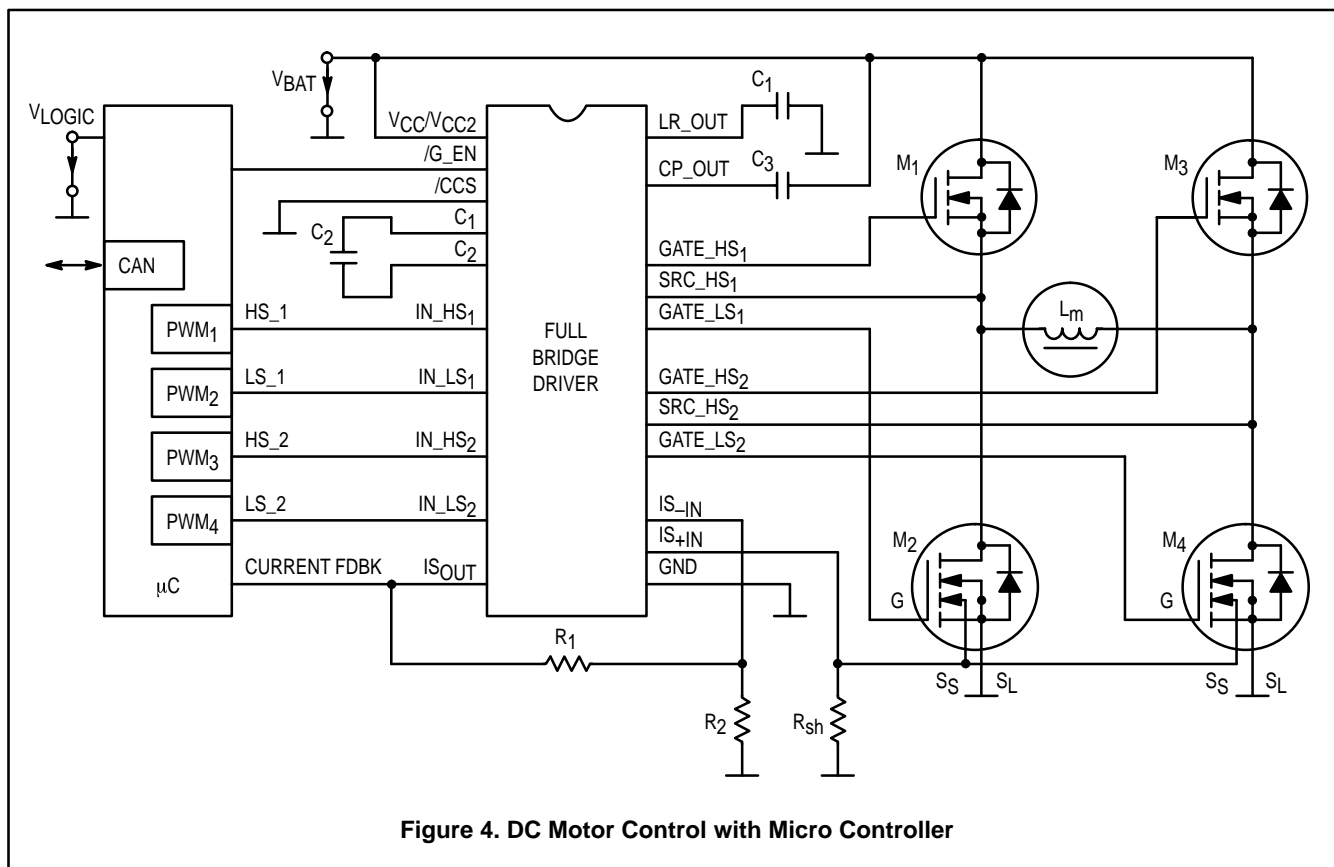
$V_{BAT}$

$V_{LOGIC}$

$V_{CC}/V_{CC2}$

/G_EN

/CCS

$C_1$

$C_2$

$C_2$

LR_OUT

CP_OUT

$C_1$

$C_3$

$M_1$

$M_3$

CAN

$PWM_1$

$PWM_2$

$PWM_3$

$PWM_4$

μC

HS_1

LS_1

HS_2

LS_2

CURRENT FDBK

$IN\_HS_1$

$IN\_LS_1$

$IN\_HS_2$

$IN\_LS_2$

$IS_{OUT}$

FULL BRIDGE DRIVER

$GATE\_HS_1$

$SRC\_HS_1$

$GATE\_LS_1$

$GATE\_HS_2$

$SRC\_HS_2$

$GATE\_LS_2$

$IS_{-IN}$

$IS_{+IN}$

GND

$L_m$

$M_2$

$M_4$

G

G

$R_1$

$R_2$

$R_{sh}$

$S_S$

$S_L$

$S_S$

$S_L$

Figure 4. DC Motor Control with Micro Controller